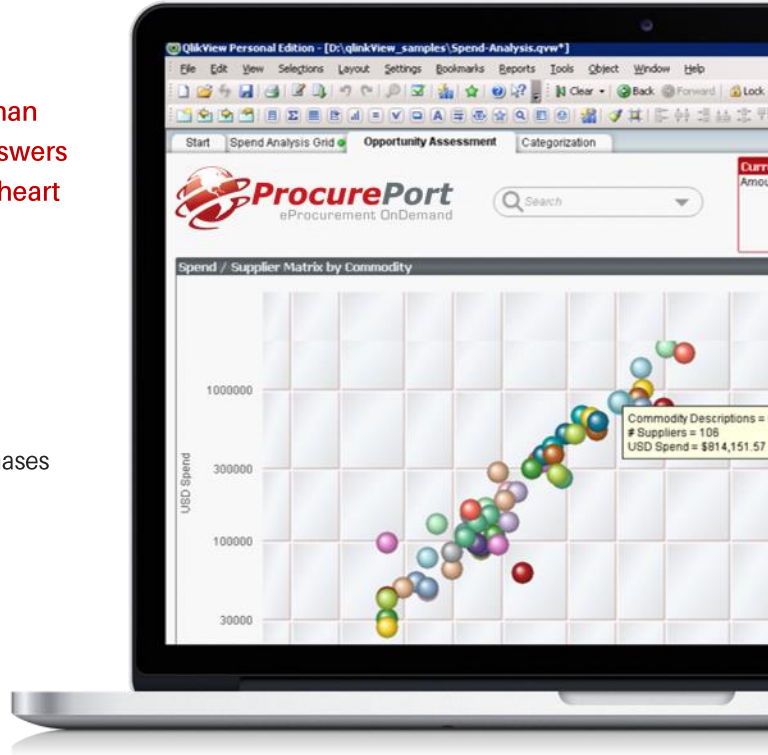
han
swers
heart

ases

QlikView Personal Edition - [D:\qlinkView_samples\Spend-Analysis.qvw*]
File Edit View Selections Layout Settings Bookmarks Reports Tools Object Window Help
Clear Back Forward Lock
Start Spend Analysis Grid Opportunity Assessment Categorization
ProcurePort
eProcurement OnDemand
Search
Curr
Amou
Spend / Supplier Matrix by Commodity
1000000
300000
100000
30000
USD Spend
Commodity Descriptions =
# Suppliers = 106
USD Spend = $814,151.57